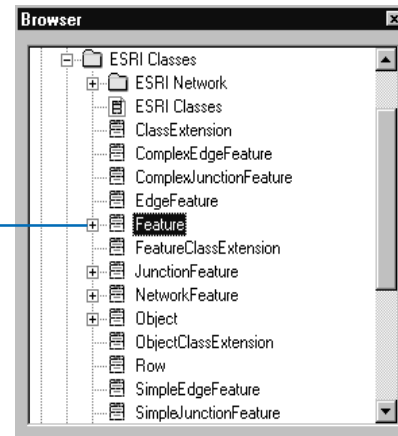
Browser

ESRI Classes
ESRI Network
ESRI Classes
ClassExtension
ComplexEdgeFeature
ComplexJunctionFeature
EdgeFeature
Feature
FeatureClassExtension
JunctionFeature
NetworkFeature
Object
ObjectClassExtension
Row
SimpleEdgeFeature
SimpleJunctionFeature